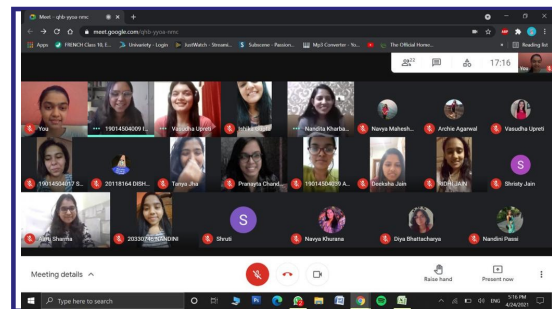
Meet - qhb-yyoa-nmc ×  +

meet.google.com/qhb-yyoa-nmc

Apps  FRENCH Class 10, E...  University - Login  JustWatch - Streami...  Subscene - Passion...  Mp3 Converter - Yo...  The Official Home...  Reading list

22  17:16  You

You
19014504009 I...
Vasudha Upreti
Ishika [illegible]
Nandita Kharba...
Navya Mahesh...
Archie Agarwal
Vasudha Upreti
19014504017 S...
20118164 DISH...
Tanya Jha
Pranjyla Chand...
19014504039 A...
Deeksha Jain
RIDHI JAIN
S
Shristy Jain
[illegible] Sharma
20330746 NANDINI
S
Shruti
Navya Khurana
Diya Bhattacharya
Nandini Passi

Meeting details ^

Raise hand
Present now

Type here to search

ENG
5:16 PM
4/24/2021